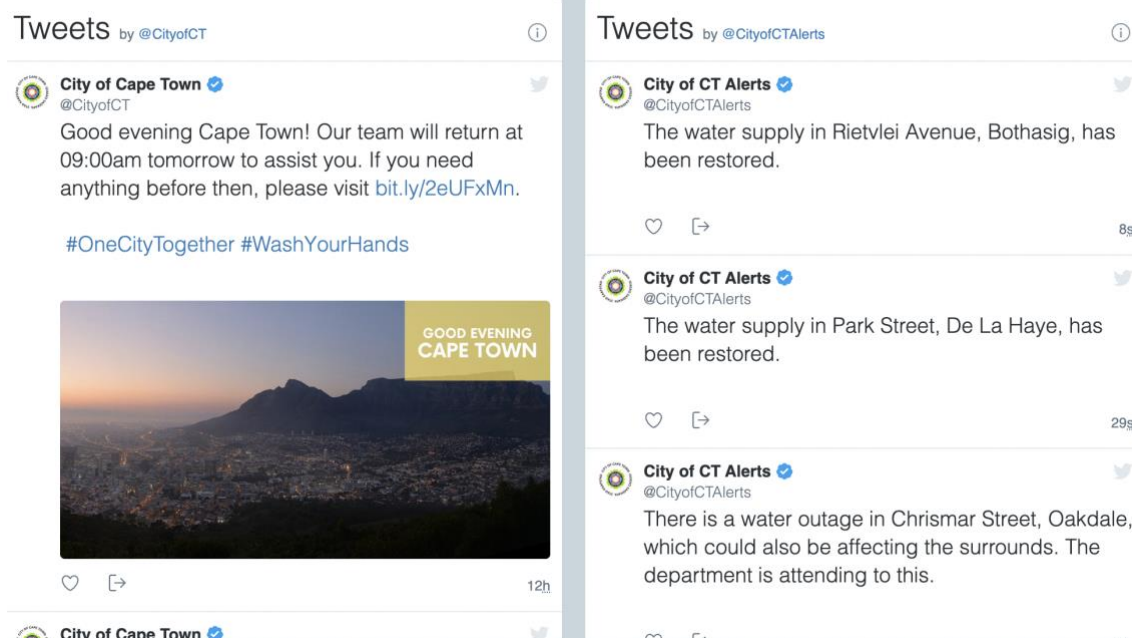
Tweets by @CityofCT

City of Cape Town
@CityofCT
Good evening Cape Town! Our team will return at 09:00am tomorrow to assist you. If you need anything before then, please visit bit.ly/2eUFxMn.

#OneCityTogether #WashYourHands

GOOD EVENING
CAPE TOWN

12h

City of Cape Town

Tweets by @CityofCTAlerts

City of CT Alerts
@CityofCTAlerts
The water supply in Rietvlei Avenue, Bothasig, has been restored.

8s

City of CT Alerts
@CityofCTAlerts
The water supply in Park Street, De La Haye, has been restored.

29s

City of CT Alerts
@CityofCTAlerts
There is a water outage in Chrismar Street, Oakdale, which could also be affecting the surrounds. The department is attending to this.